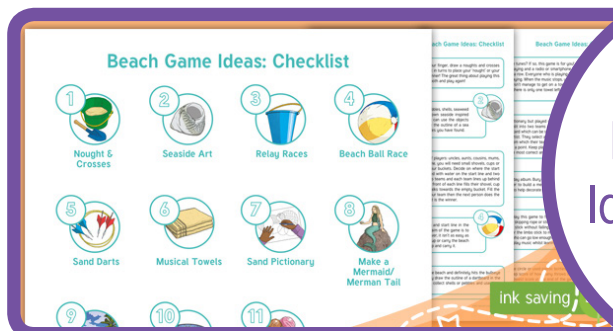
Beach Game Ideas: Checklist

1 Nought & Crosses

2 Seaside Art

3 Relay Races

4 Beach Ball Race

5 Sand Darts

6 Musical Towels

7 Sand Pictionary

8 Make a Mermaid/ Merman Tail

9

10

11

Beach Game Ideas: Checklist

Beach Game Ideas: Checklist

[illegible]

Id

ink saving